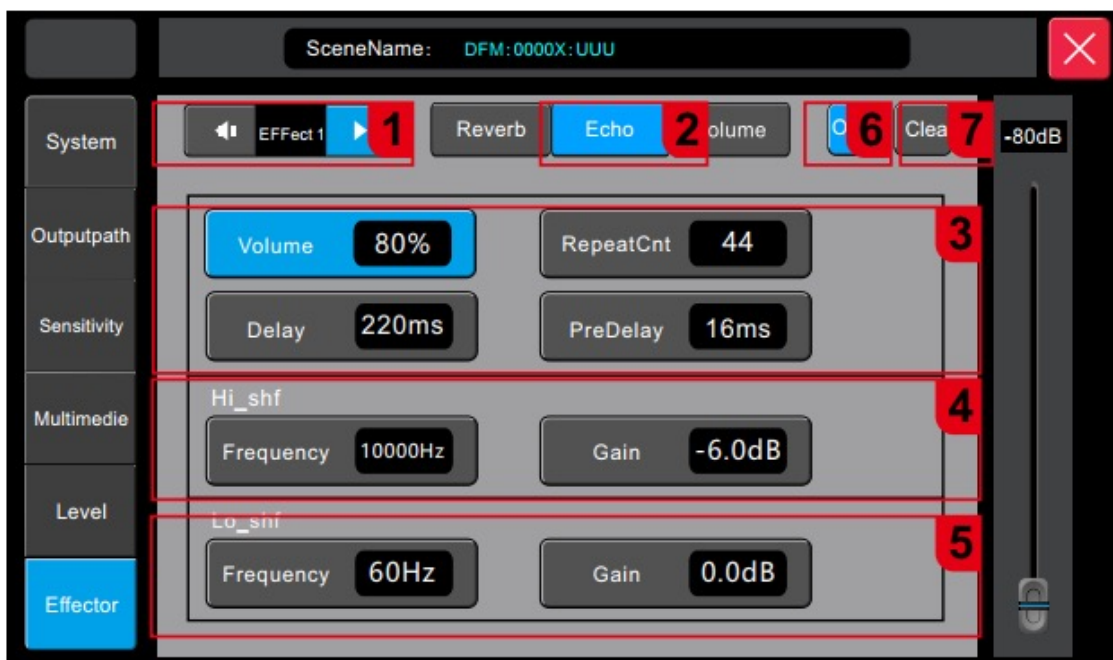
SceneName: DFM:0000X:UUU

System

Outputpath

Sensitivity

Multimedie

Level

Effector

EFFect 1 1

Reverb

Echo 2 olume

O 6

Clea 7

-80dB

Volume 80%

RepeatCnt 44

Delay 220ms

PreDelay 16ms

3

Hi_shf

Frequency 10000Hz

Gain -6.0dB

4

Lo_shf

Frequency 60Hz

Gain 0.0dB

5